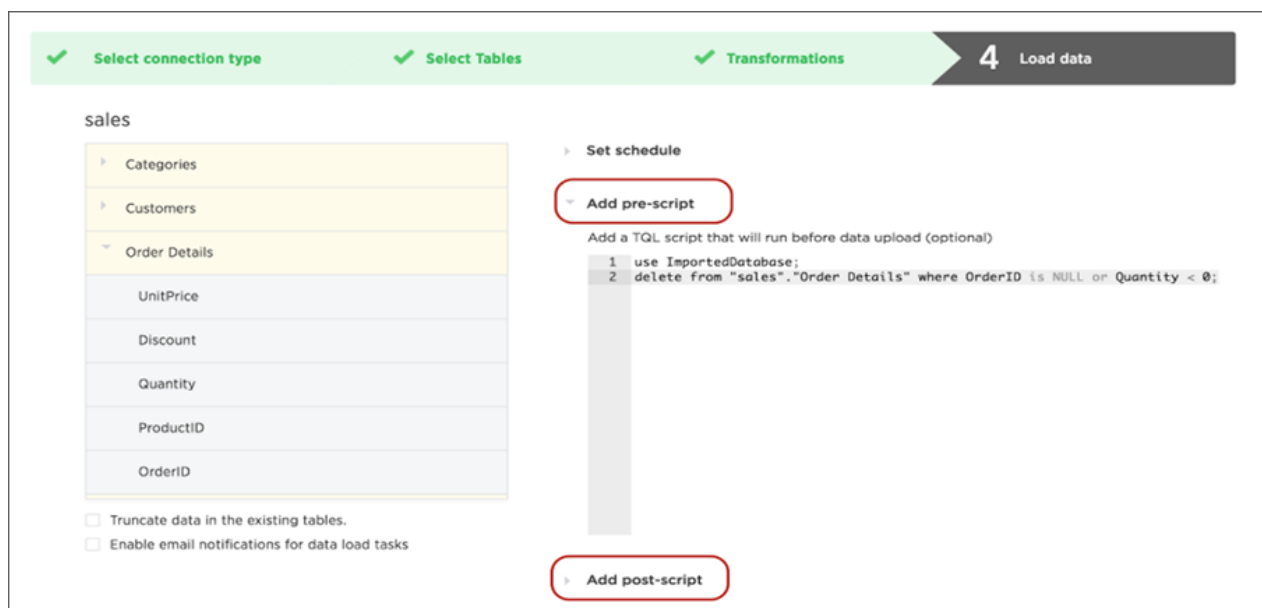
Select connection type
Select Tables
Transformations
4 Load data

sales

Categories
Customers
Order Details
UnitPrice
Discount
Quantity
ProductID
OrderID

Truncate data in the existing tables.
Enable email notifications for data load tasks

Set schedule

Add pre-script

Add a TQL script that will run before data upload (optional)

1 use ImportedDatabase;
2 delete from "sales"."Order Details" where OrderID is NULL or Quantity < 0;

Add post-script